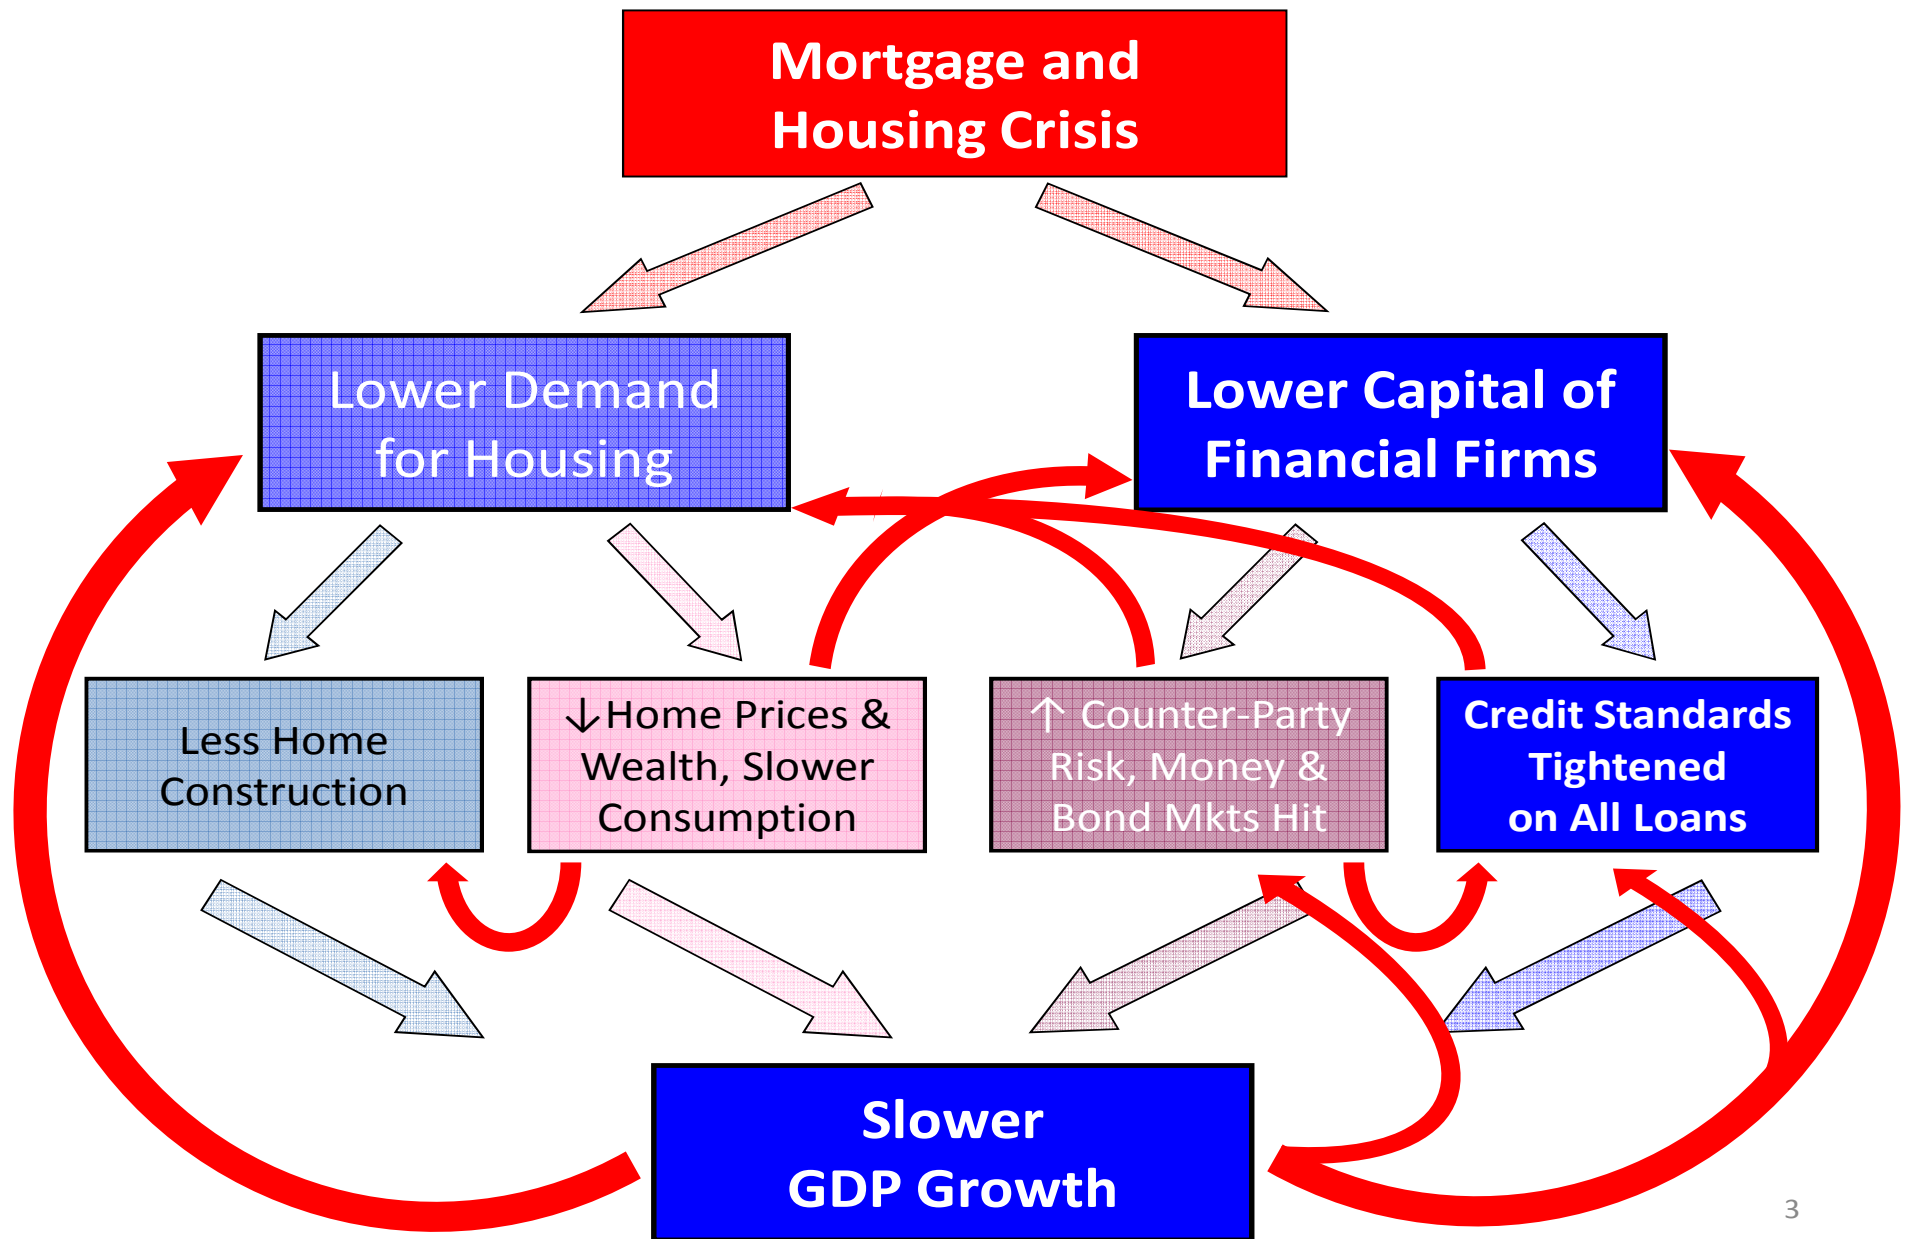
Mortgage and Housing Crisis

Lower Demand for Housing

Lower Capital of Financial Firms

Less Home Construction

↓Home Prices & Wealth, Slower Consumption

↑ Counter-Party Risk, Money & Bond Mkts Hit

Credit Standards Tightened on All Loans

Slower GDP Growth

3